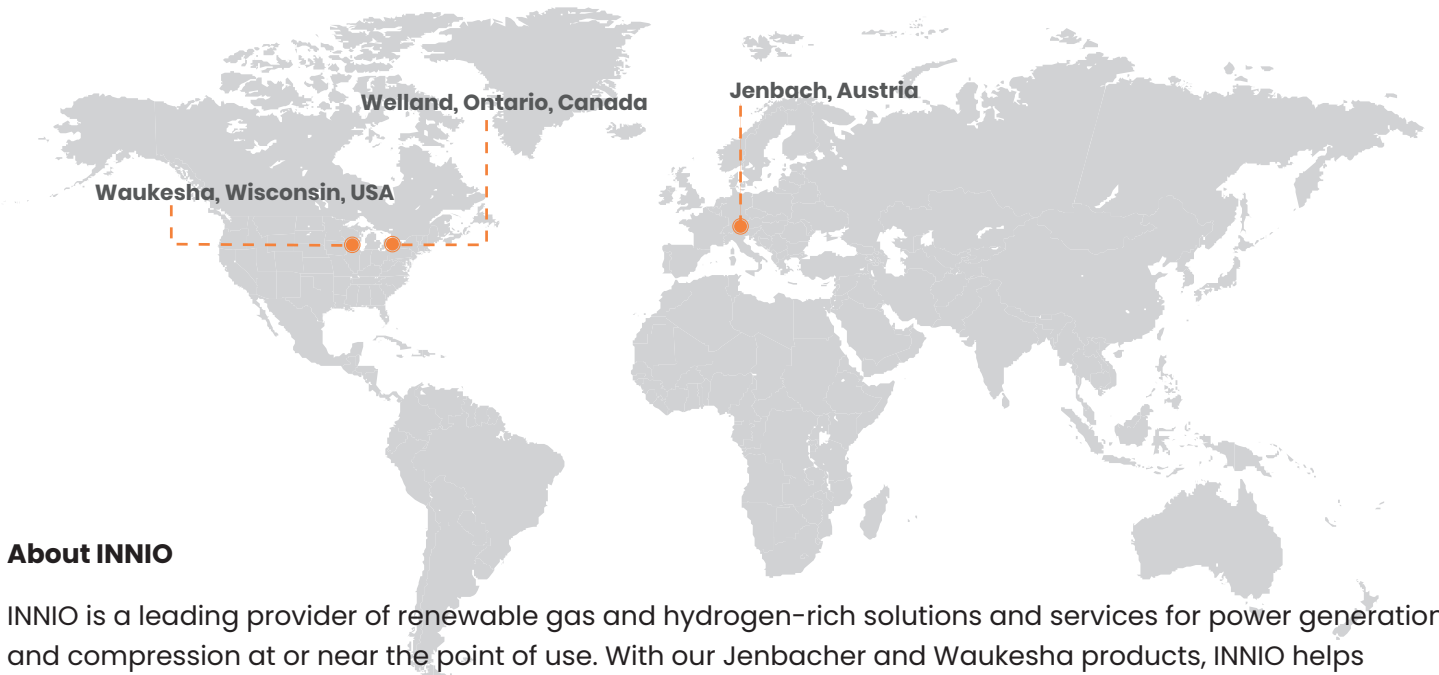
Welland, Ontario, Canada

Jenbach, Austria

Waukesha, Wisconsin, USA

About INNIO

INNIO is a leading provider of renewable gas and hydrogen-rich solutions and services for power generation and compression at or near the point of use. With our Jenbacher and Waukesha products, INNIO helps